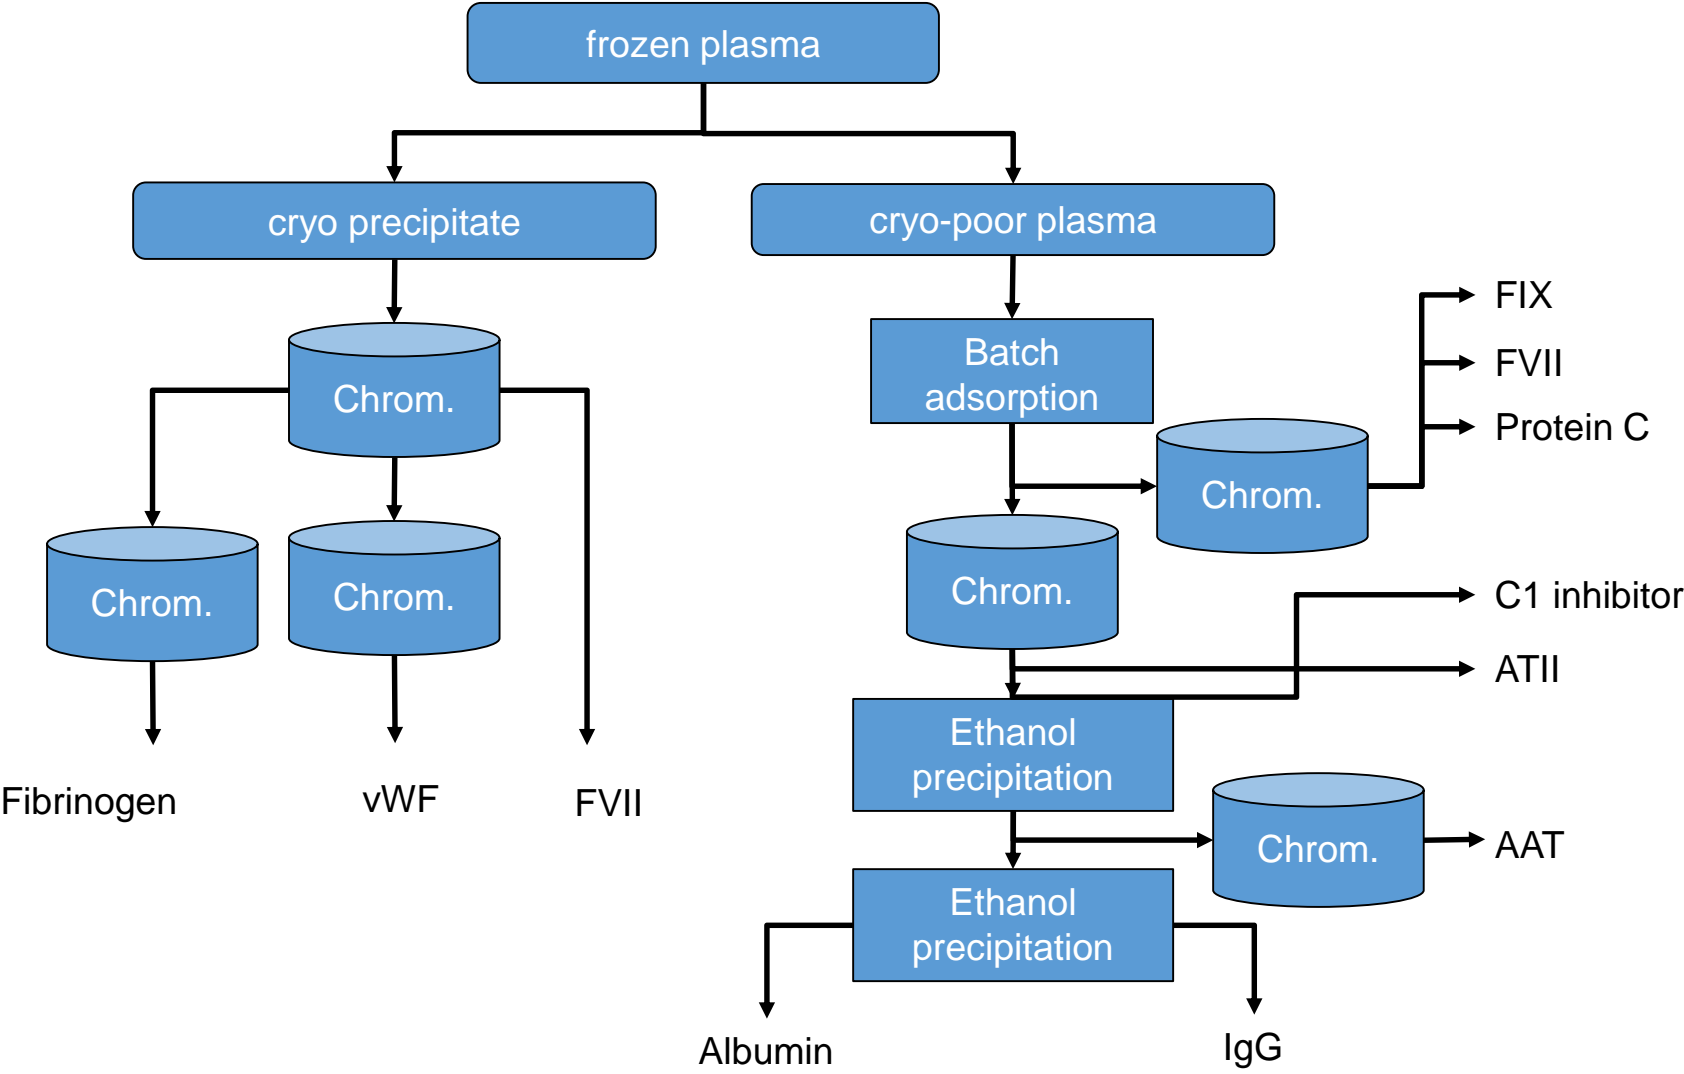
frozen plasma

cryo precipitate

cryo-poor plasma

Chrom.

Chrom.

Chrom.

Fibrinogen

vWF

FVII

Batch adsorption

Chrom.

FIX

FVII

Protein C

Chrom.

C1 inhibitor

ATII

Ethanol precipitation

Chrom.

AAT

Ethanol precipitation

Albumin

IgG